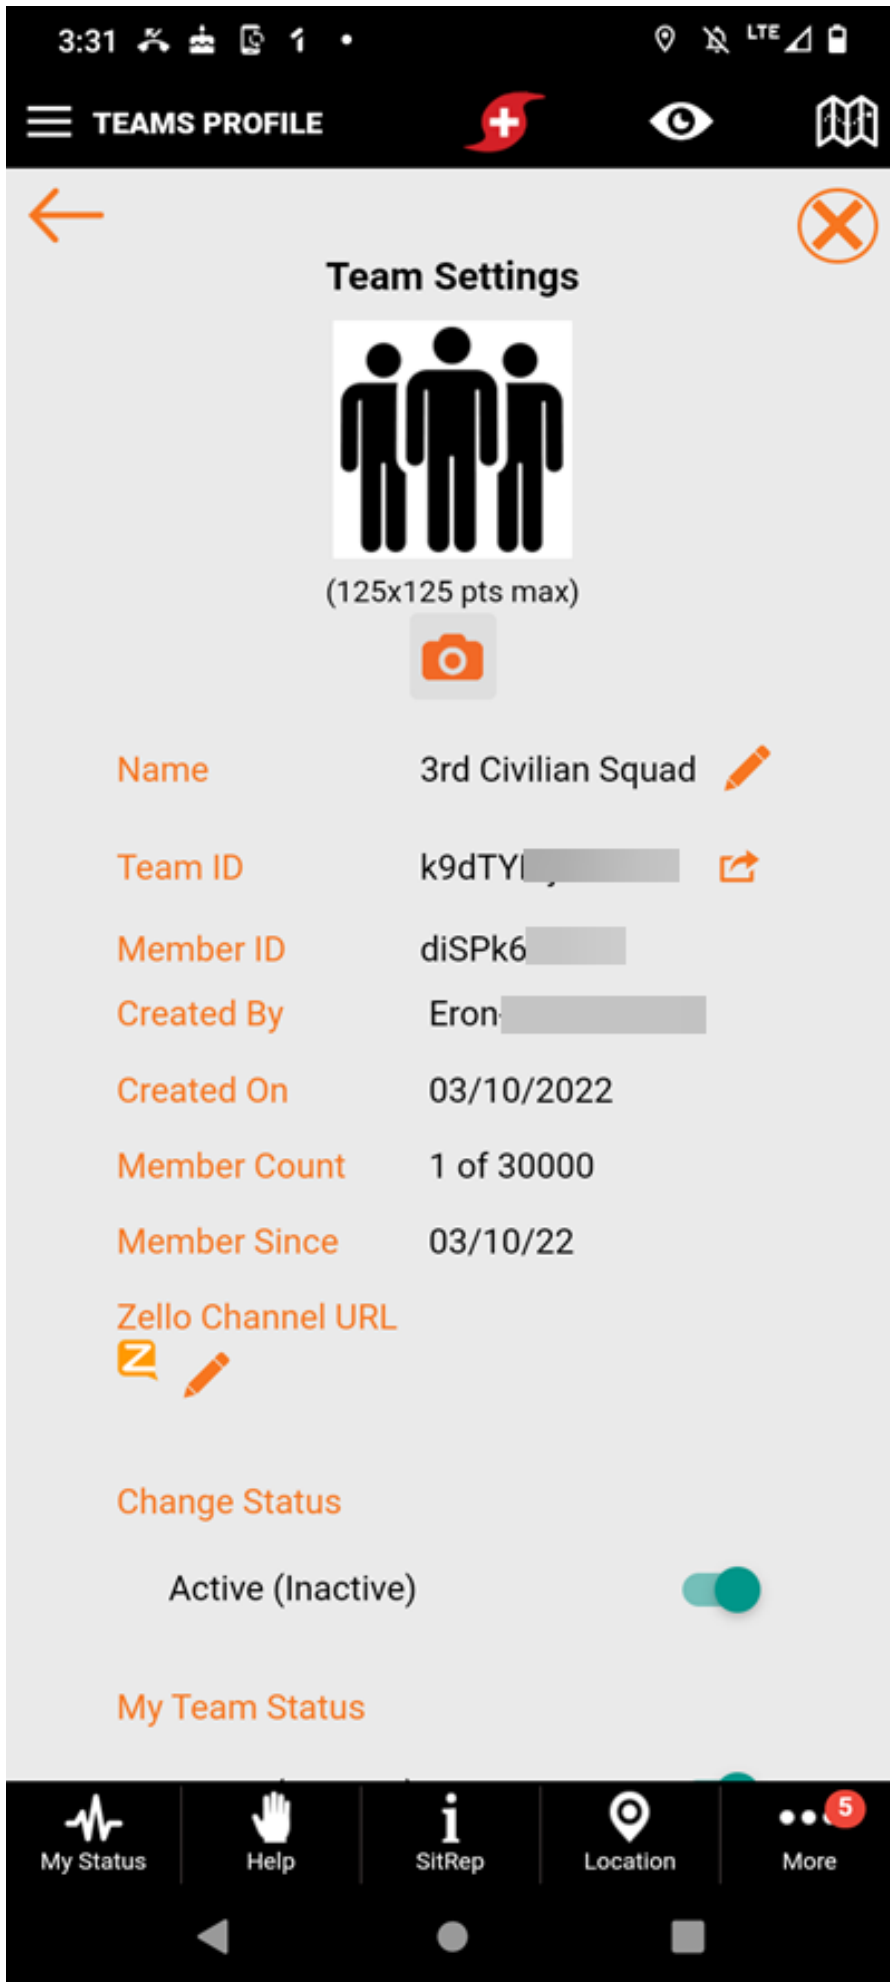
3:31

TEAMS PROFILE

Team Settings

(125x125 pts max)

| Name | 3rd Civilian Squad |
|---|---|
| Team ID | k9dTY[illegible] |
| Member ID | diSPk6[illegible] |
| Created By | Eron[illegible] |
| Created On | 03/10/2022 |
| Member Count | 1 of 30000 |
| Member Since | 03/10/22 |

Zello Channel URL

Change Status

Active (Inactive)

My Team Status

My Status
Help
SitRep
Location
5
More